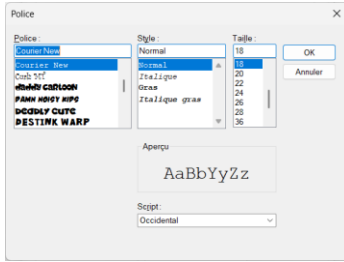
Police

Police :
Courier New
Courier New
Cush Hi
Daddy Cartoon
Damn Noisy Kids
Deadly Cute
Destink Warp

Style :
Normal
Normal
Italique
Gras
Italique gras

Taille :
18
18
20
22
24
26
28
36

OK
Annuler

Aperçu
AaBbYyZz

Script :
Occidental